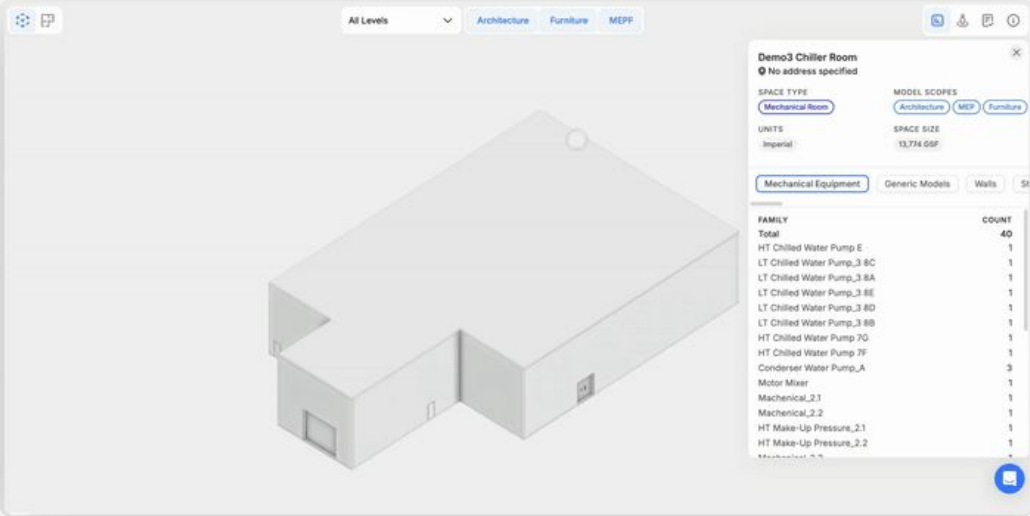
All Levels

Architecture Furniture MEPF

Demo3 Chiller Room
No address specified

SPACE TYPE
Mechanical Room

MODEL SCOPES
Architecture MEP Furniture

UNITS
Imperial

SPACE SIZE
13,774 GSF

Mechanical Equipment Generic Models Walls St

| FAMILY | COUNT |
|---|---|
| Total | 40 |
| HT Chilled Water Pump E | 1 |
| LT Chilled Water Pump_3 8C | 1 |
| LT Chilled Water Pump_3 8A | 1 |
| LT Chilled Water Pump_3 8E | 1 |
| LT Chilled Water Pump_3 8D | 1 |
| LT Chilled Water Pump_3 8B | 1 |
| HT Chilled Water Pump 7G | 1 |
| HT Chilled Water Pump 7F | 1 |
| Conderser Water Pump_A | 3 |
| Motor Mixer | 1 |
| Machenical_2.1 | 1 |
| Machenical_2.2 | 1 |
| HT Make-Up Pressure_2.1 | 1 |
| HT Make-Up Pressure_2.2 | 1 |
| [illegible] | |